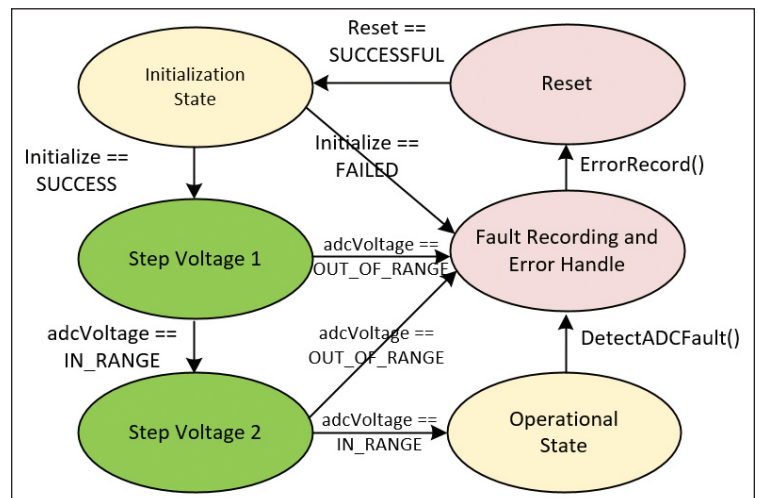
Reset == SUCCESSFUL

Initialization State

Reset

Initialize == SUCCESS

Initialize == FAILED

ErrorRecord()

Step Voltage 1

adcVoltage == OUT_OF_RANGE

Fault Recording and Error Handle

adcVoltage == IN_RANGE

adcVoltage == OUT_OF_RANGE

DetectADCFault()

Step Voltage 2

adcVoltage == IN_RANGE

Operational State